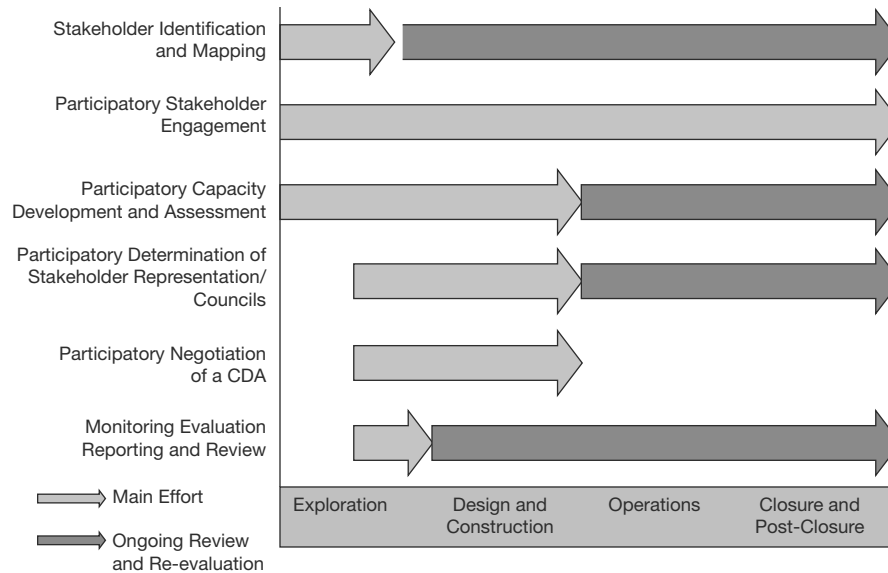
Stakeholder Identification and Mapping

Participatory Stakeholder Engagement

Participatory Capacity Development and Assessment

Participatory Determination of Stakeholder Representation/ Councils

Participatory Negotiation of a CDA

Monitoring Evaluation Reporting and Review

Main Effort

Ongoing Review and Re-evaluation

Exploration

Design and Construction

Operations

Closure and Post-Closure